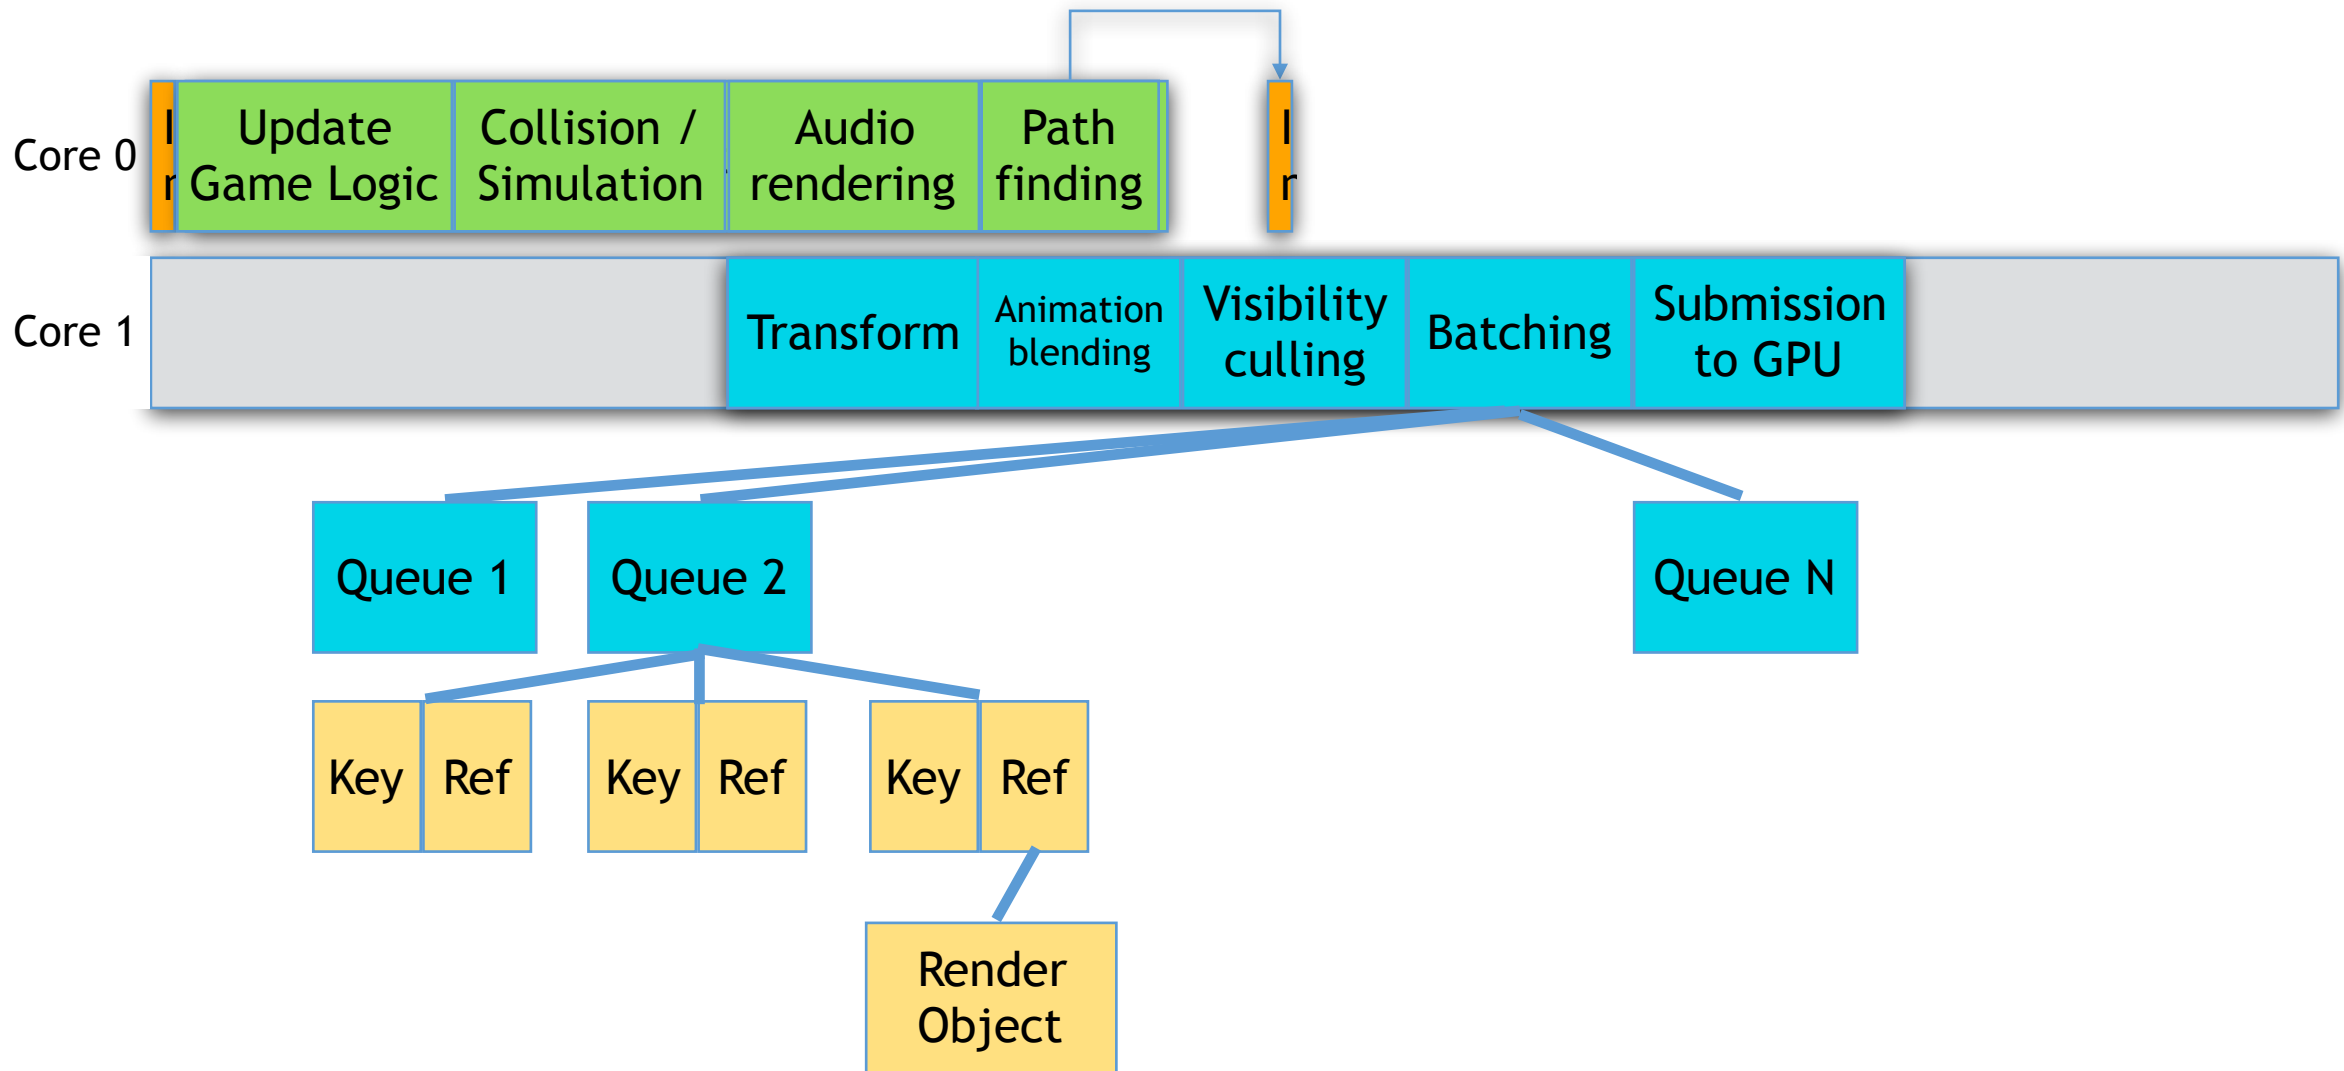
Core 0

I r

Update Game Logic

Collision / Simulation

Audio rendering

Path finding

I r

Core 1

Transform

Animation blending

Visibility culling

Batching

Submission to GPU

Queue 1

Queue 2

Queue N

Key

Ref

Key

Ref

Key

Ref

Render Object